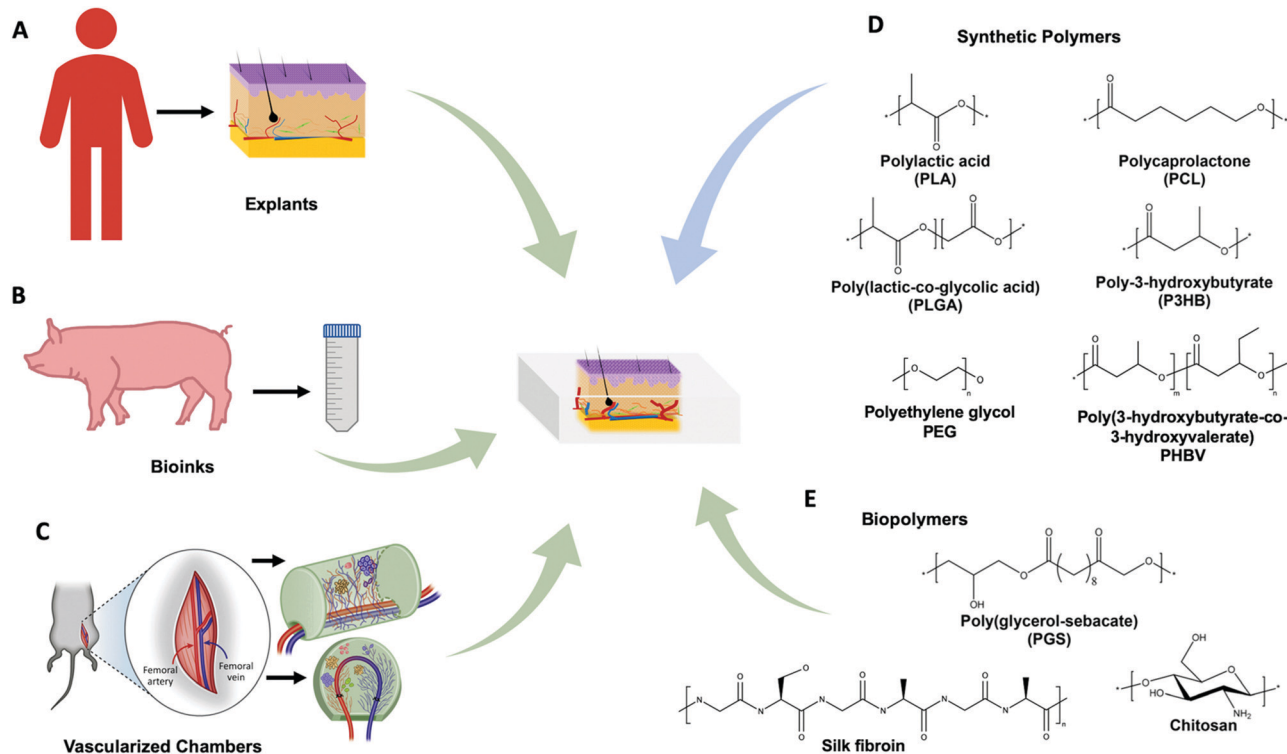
A

Explants

B

Bioinks

C

Femoral artery

Femoral vein

Vascularized Chambers

D

Synthetic Polymers

O

O

Polylactic acid
(PLA)

O

O

Polycaprolactone
(PCL)

O

O

O

O

Poly(lactic-co-glycolic acid)
(PLGA)

O

O

Poly-3-hydroxybutyrate
(P3HB)

O

n

O

Polyethylene glycol
PEG

O

m

O

O

n

O

Poly(3-hydroxybutyrate-co-3-hydroxyvalerate)
PHBV

E

Biopolymers

O

O

8

O

O

OH

Poly(glycerol-sebacate)
(PGS)

N

O

O

N

O

N

O

N

O

N

O

N

O

n

Silk fibroin

OH

O

HO

O

NH$_2$

Chitosan